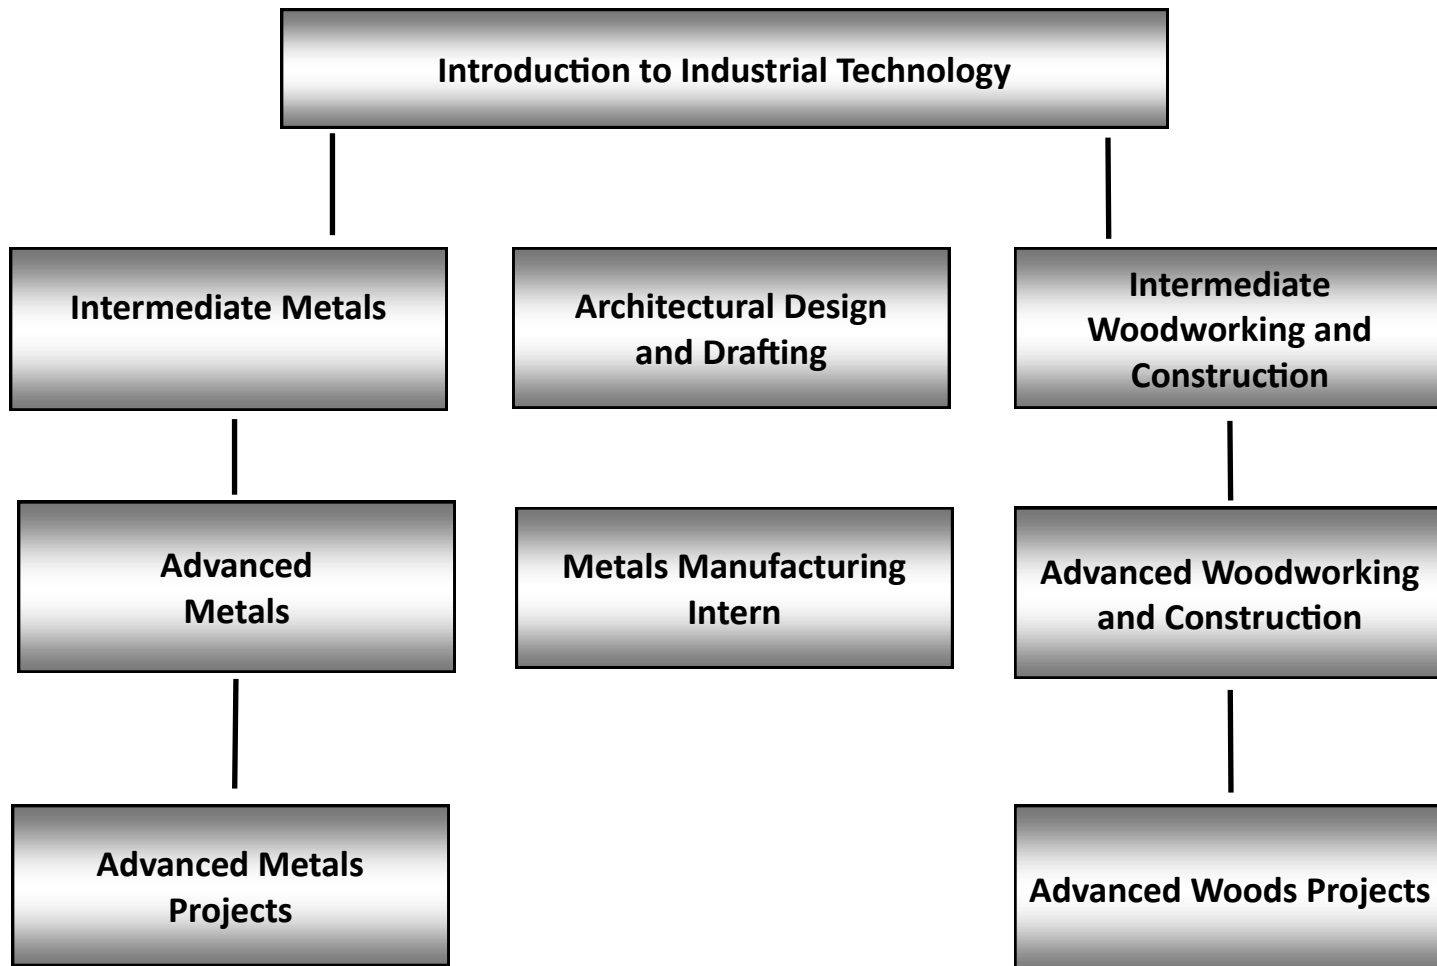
Introduction to Industrial Technology

Intermediate Metals

Architectural Design and Drafting

Intermediate Woodworking and Construction

Advanced Metals

Metals Manufacturing Intern

Advanced Woodworking and Construction

Advanced Metals Projects

Advanced Woods Projects